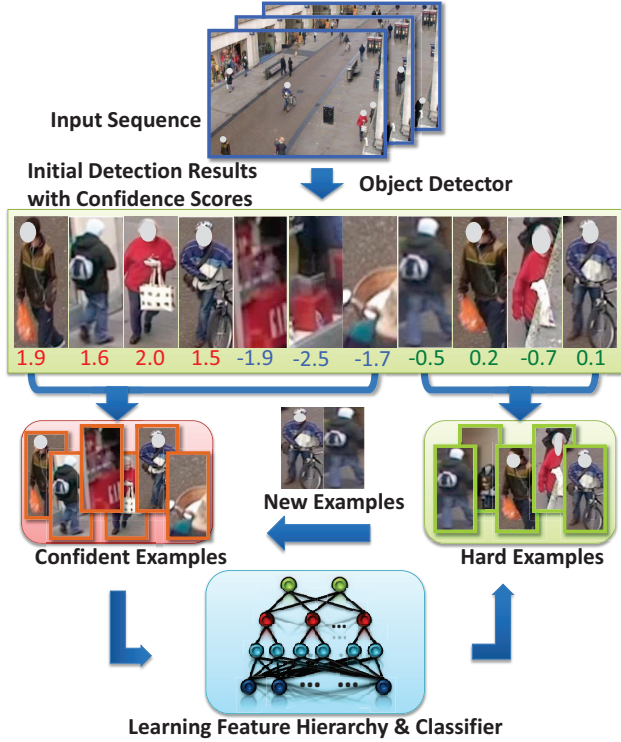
Input Sequence

Initial Detection Results with Confidence Scores

Object Detector

1.9 1.6 2.0 1.5 -1.9 -2.5 -1.7 -0.5 0.2 -0.7 0.1

New Examples

Confident Examples

Hard Examples

Learning Feature Hierarchy & Classifier